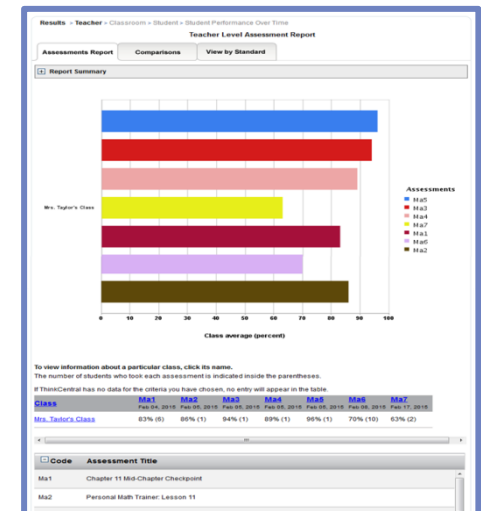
Results > Teacher > Classroom > Student > Student Performance Over Time

Teacher Level Assessment Report

Assessments Report | Comparisons | View by Standard

+ Report Summary

Mrs. Taylor's Class

0 10 20 30 40 50 60 70 80 90 100

Class average (percent)

Assessments
Ma5
Ma3
Ma4
Ma7
Ma1
Ma6
Ma2

To view information about a particular class, click its name.
The number of students who took each assessment is indicated inside the parentheses.

If ThinkCentral has no data for the criteria you have chosen, no entry will appear in the table.

| Class | Ma1 Feb 04, 2015 | Ma2 Feb 05, 2015 | Ma3 Feb 05, 2015 | Ma4 Feb 05, 2015 | Ma5 Feb 05, 2015 | Ma6 Feb 05, 2015 | Ma7 Feb 17, 2015 |
|---|---|---|---|---|---|---|---|
| Mrs. Taylor's Class | 83% (5) | 86% (1) | 94% (1) | 89% (1) | 96% (1) | 70% (10) | 63% (2) |

| Code | Assessment Title |
|---|---|
| Ma1 | Chapter 11 Mid-Chapter Checkpoint |
| Ma2 | Personal Math Trainer: Lesson 11 |